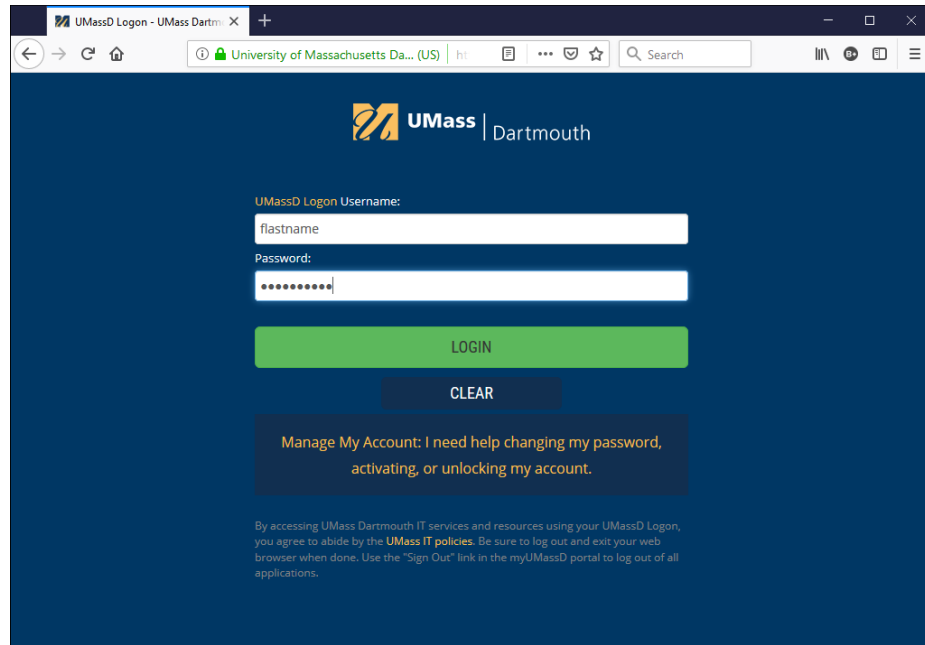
UMassD Logon - UMass Dartm

University of Massachusetts Da... (US) ht

Search

UMass | Dartmouth

UMassD Logon Username:

flastname

Password:

••••••••••

LOGIN

CLEAR

Manage My Account: I need help changing my password, activating, or unlocking my account.

By accessing UMass Dartmouth IT services and resources using your UMassD Logon, you agree to abide by the UMass IT policies. Be sure to log out and exit your web browser when done. Use the "Sign Out" link in the myUMassD portal to log out of all applications.